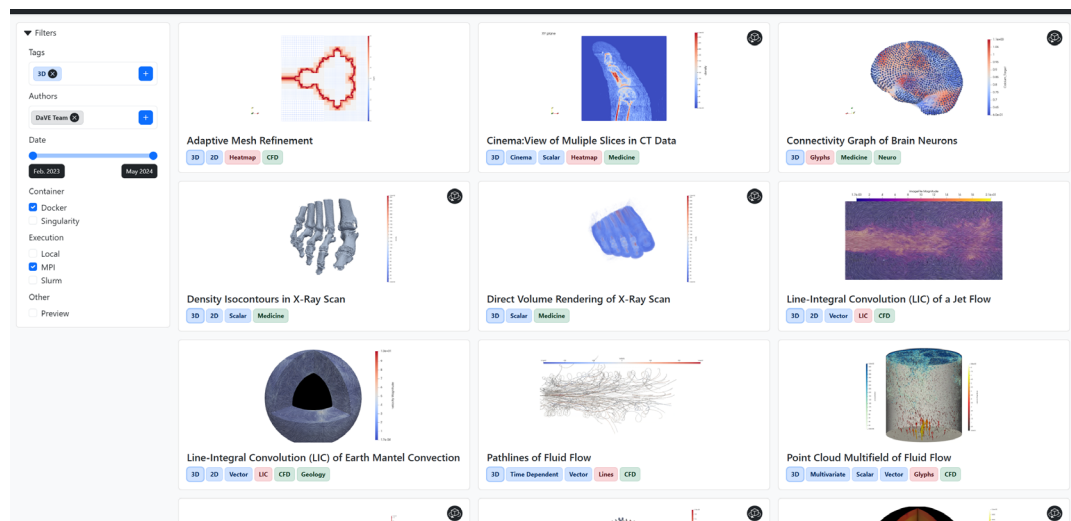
Filters

Tags

3D

Authors

DaVE Team

Date

Feb. 2023

May 2024

Container

Docker

Singularity

Execution

Local

MPI

Slurm

Other

Preview

Adaptive Mesh Refinement

3D 2D Heatmap CFD

Cinema:View of Muliple Slices in CT Data

3D Cinema Scalar Heatmap Medicine

Connectivity Graph of Brain Neurons

3D Glyphs Medicine Neuro

Density Isocontours in X-Ray Scan

3D 2D Scalar Medicine

Direct Volume Rendering of X-Ray Scan

3D Scalar Medicine

Line-Integral Convolution (LIC) of a Jet Flow

3D 2D Vector LIC CFD

Line-Integral Convolution (LIC) of Earth Mantel Convection

3D 2D Vector LIC CFD Geology

Pathlines of Fluid Flow

3D Time Dependent Vector Lines CFD

Point Cloud Multifield of Fluid Flow

3D Multivariate Scalar Vector Glyphs CFD